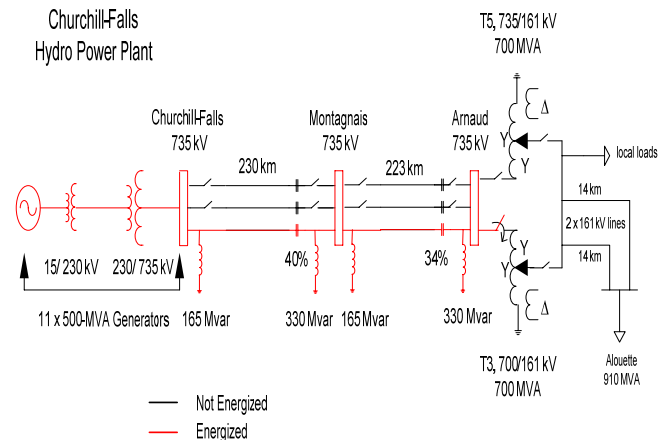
Churchill-Falls
Hydro Power Plant

T5, 735/161 kV
700 MVA

Churchill-Falls
735 kV

Montagnais
735 kV

Arnaud
735 kV

Δ

Y

Y

local loads

230 km

223 km

14 km

2 x 161 kV lines

14 km

Y

Y

Δ

40%

34%

15/ 230 kV

230/ 735 kV

11 x 500-MVA Generators

165 Mvar

330 Mvar

165 Mvar

330 Mvar

Alouette
910 MVA

T3, 700/161 kV
700 MVA

Not Energized

Energized